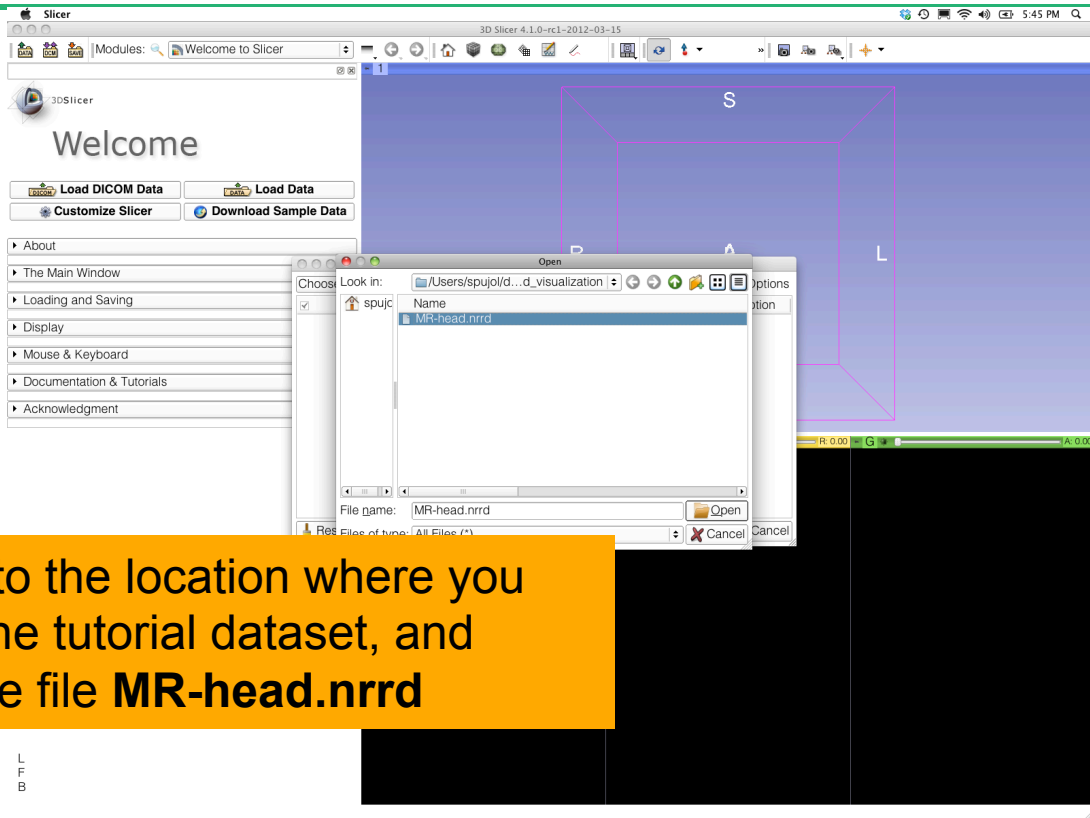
Slicer

5:45 PM

3D Slicer 4.1.0-rc1-2012-03-15

Modules: Welcome to Slicer

1

3DSlicer

Welcome

Load DICOM Data
Load Data
Customize Slicer
Download Sample Data

About
The Main Window
Loading and Saving
Display
Mouse & Keyboard
Documentation & Tutorials
Acknowledgment

S
R
A
L

Choos
Res
Options
ption
Cancel

Open
Look in: /Users/spujol/d…d_visualization
spujc
Name
MR-head.nrrd
File name: MR-head.nrrd
Open
Files of type: All Files (*)
Cancel

R: 0.00
G
A: 0.00

to the location where you
he tutorial dataset, and
e file **MR-head.nrrd**

L
F
B